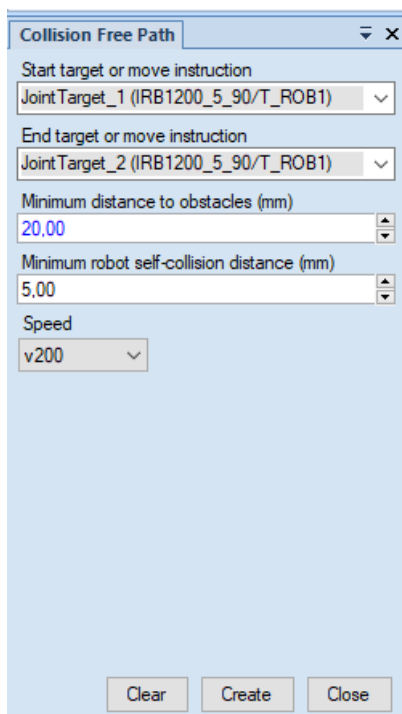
Collision Free Path

Start target or move instruction
JointTarget_1 (IRB1200_5_90/T_ROB1)

End target or move instruction
JointTarget_2 (IRB1200_5_90/T_ROB1)

Minimum distance to obstacles (mm)
20,00

Minimum robot self-collision distance (mm)
5,00

Speed
v200

Clear
Create
Close